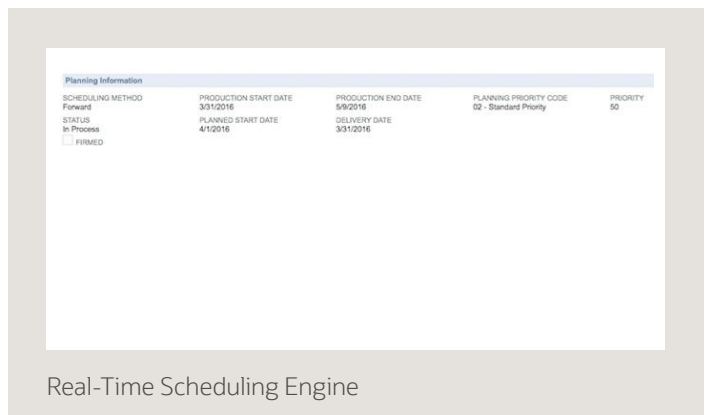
Planning Information

SCHEDULING METHOD
Forward

PRODUCTION START DATE
3/31/2016

PRODUCTION END DATE
5/9/2016

PLANNING PRIORITY CODE
02 - Standard Priority

PRIORITY
50

STATUS
In Process

PLANNED START DATE
4/1/2016

DELIVERY DATE
3/31/2016

FIRMED

Real-Time Scheduling Engine